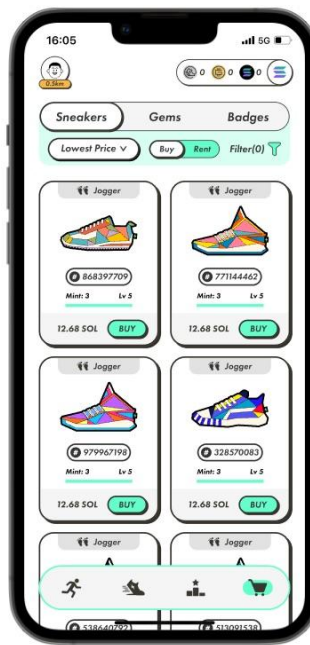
16:05
5G
0.5km
0 0 0
Sneakers
Gems
Badges
Lowest Price
Buy
Rent
Filter(0)
Jogger
868397709
Mint: 3
Lv 5
12.68 SOL
BUY
Jogger
771144462
Mint: 3
Lv 5
12.68 SOL
BUY
Jogger
979967198
Mint: 3
Lv 5
12.68 SOL
BUY
Jogger
328570083
Mint: 3
Lv 5
12.68 SOL
BUY
Jogger
538640792
Jogger
513091538